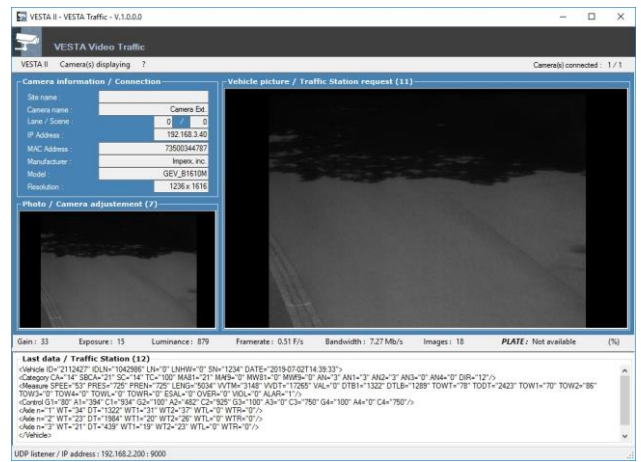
VESTA II - VESTA Traffic - V.1.0.0.0

VESTA Video Traffic

VESTA II Camera(s) displaying ?

Camera(s) connected : 1 / 1

Camera information / Connection

Site name
Camera name : Camera Ext.
Lane / Scene : 0 / 0
IP Address : 192.168.3.40
MAC Address : 73500344787
Manufacturer : Impex, inc.
Model : GEV_B1610M
Resolution : 1236 x 1616

Vehicle picture / Traffic Station request (11)

Photo / Camera adjustement (7)

Gain : 33 Exposure : 15 Luminance : 879 Framerate : 0.51 F/s Bandwidth : 7.27 Mb/s Images : 18 PLATE : Not available (%)

Last data / Traffic Station (12)

<Vehicle ID="2112427" IDLN="1042986" LN="0" LNHW="0" SN="1234" DATE="2019-07-02T14:39:33">
<Category CA="14" SBCA="21" SC="14" TC="100" MAB1="21" MAF9="0" MWB1="0" MWF9="0" AN="3" AN1="3" AN2="3" AN3="0" AN4="0" DIR="12"/>
<Measure SPEE="53" PRES="725" PREN="725" LENG="5034" VVTM="3148" VVDT="17265" VAL="0" DTB1="1322" DTLB="1289" TOWT="78" TODT="2423" TOW1="70" TOW2="86" TOW3="0" TOW4="0" TOWL="0" TOWR="0" ESAL="0" OVER="0" VIOL="0" ALAR="1"/>
<Control G1="80" A1="394" C1="934" G2="100" A2="482" C2="925" G3="100" A3="0" C3="750" G4="100" A4="0" C4="750"/>
<Axle n="1" WT="34" DT="1322" WT1="31" WT2="37" WTL="0" WTR="0"/>
<Axle n="2" WT="23" DT="1984" WT1="20" WT2="26" WTL="0" WTR="0"/>
<Axle n="3" WT="21" DT="439" WT1="19" WT2="23" WTL="0" WTR="0"/>
</Vehicle>

UDP listener / IP address : 192.168.2.200 : 9000